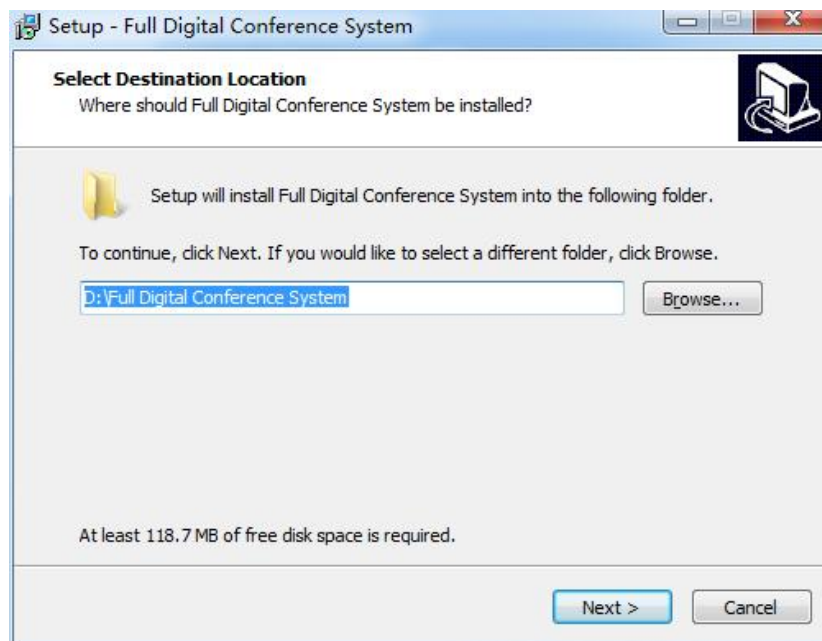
Setup - Full Digital Conference System

Select Destination Location
Where should Full Digital Conference System be installed?

Setup will install Full Digital Conference System into the following folder.

To continue, click Next. If you would like to select a different folder, click Browse.

D:\Full Digital Conference System

Browse...

At least 118.7 MB of free disk space is required.

Next >

Cancel